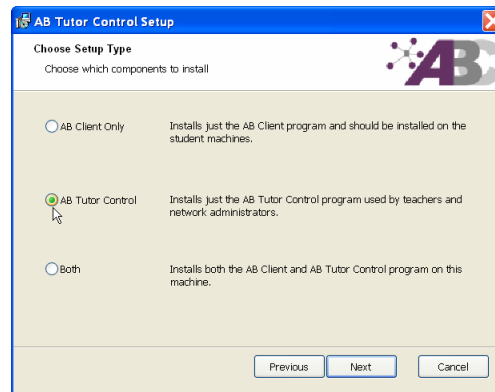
AB Tutor Control Setup

Choose Setup Type

Choose which components to install

AB

AB Client Only

Installs just the AB Client program and should be installed on the student machines.

AB Tutor Control

Installs just the AB Tutor Control program used by teachers and network administrators.

Both

Installs both the AB Client and AB Tutor Control program on this machine.

Previous

Next

Cancel